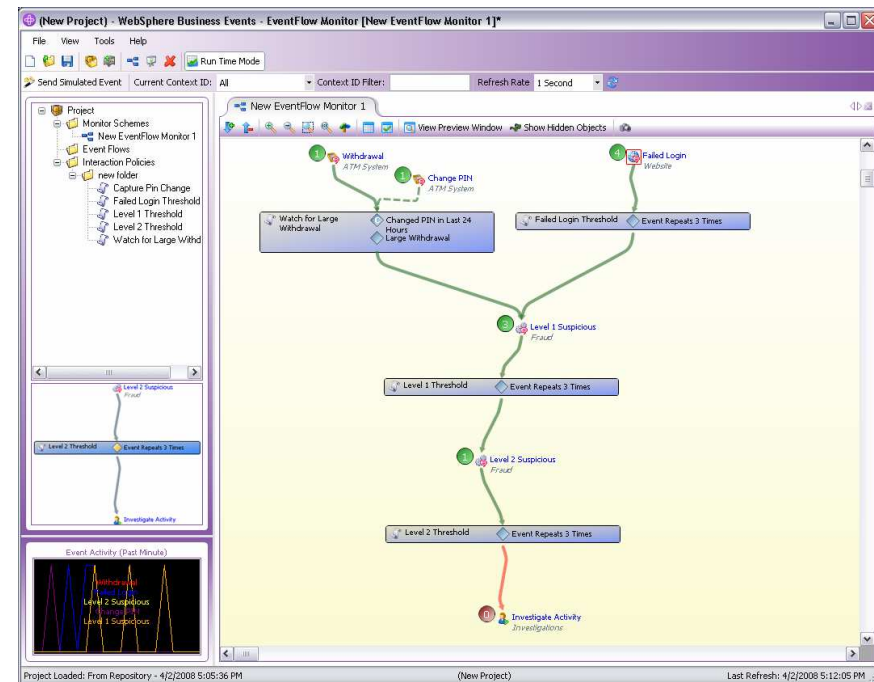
(New Project) - WebSphere Business Events - EventFlow Monitor [New EventFlow Monitor 1]*

File View Tools Help

Run Time Mode

Send Simulated Event Current Context ID: All Context ID Filter: Refresh Rate 1 Second

Project
Monitor Schemes
New EventFlow Monitor 1
Event Flows
Interaction Policies
new folder
Capture Pin Change
Failed Login Threshold
Level 1 Threshold
Level 2 Threshold
Watch for Large Withd

Level 2 Suspicious
Fraud
Level 2 Threshold
Event Repeats 3 Times
Investigate Activity

Event Activity (Past Minute)
Withdrawal
Failed Login
Level 2 Suspicious
Change PIN
Level 1 Suspicious

New EventFlow Monitor 1

View Preview Window Show Hidden Objects

1 Withdrawal
ATM System
1 Change PIN
ATM System
4 Failed Login
Website

Watch for Large Withdrawal
Changed PIN in Last 24 Hours
Large Withdrawal

Failed Login Threshold
Event Repeats 3 Times

3 Level 1 Suspicious
Fraud

Level 1 Threshold
Event Repeats 3 Times

1 Level 2 Suspicious
Fraud

Level 2 Threshold
Event Repeats 3 Times

0 Investigate Activity
Investigations

Project Loaded: From Repository - 4/2/2008 5:05:36 PM (New Project) Last Refresh: 4/2/2008 5:12:05 PM